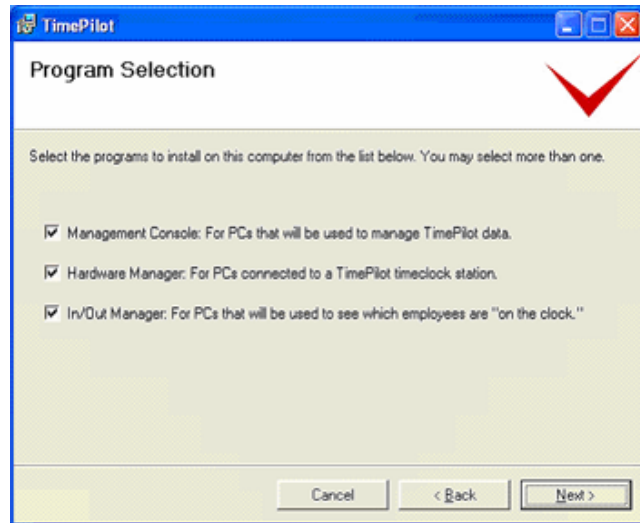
TimePilot

Program Selection

Select the programs to install on this computer from the list below. You may select more than one.

Management Console: For PCs that will be used to manage TimePilot data.

Hardware Manager: For PCs connected to a TimePilot timeclock station.

In/Out Manager: For PCs that will be used to see which employees are "on the clock."

Cancel

< Back

Next >